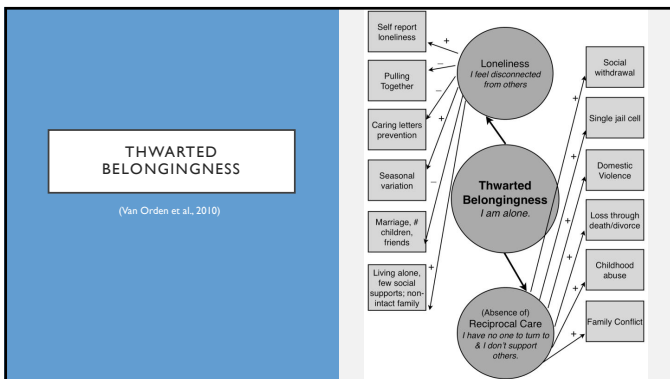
THWARTED BELONGINGNESS

(Van Orden et al., 2010)

Self report loneliness

Pulling Together

Caring letters prevention

Seasonal variation

Marriage, # children, friends

Living alone, few social supports; non-intact family

Loneliness
I feel disconnected from others

Thwarted Belongingness
I am alone.

(Absence of) Reciprocal Care
I have no one to turn to & I don't support others.

Social withdrawal

Single jail cell

Domestic Violence

Loss through death/divorce

Childhood abuse

Family Conflict

+
−
−
+
−
−
+
+
+
+
+
+
+